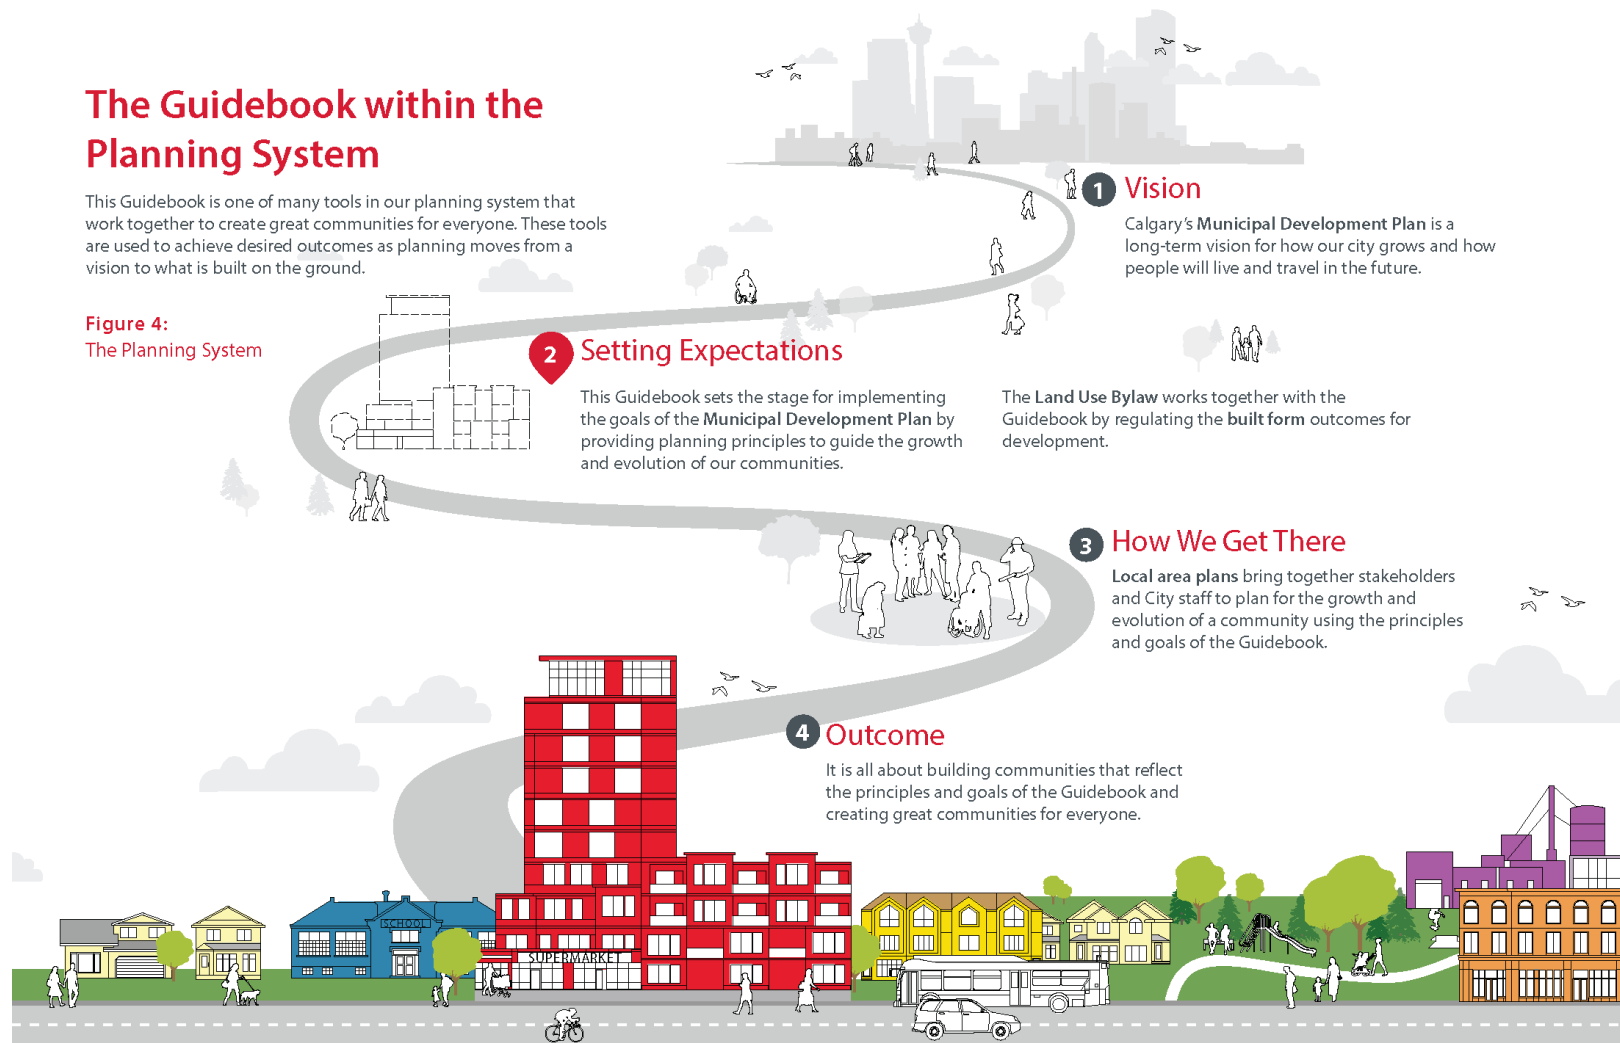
The Guidebook within the Planning System

This Guidebook is one of many tools in our planning system that work together to create great communities for everyone. These tools are used to achieve desired outcomes as planning moves from a vision to what is built on the ground.

Figure 4:
The Planning System

1 Vision

Calgary's Municipal Development Plan is a long-term vision for how our city grows and how people will live and travel in the future.

2 Setting Expectations

This Guidebook sets the stage for implementing the goals of the Municipal Development Plan by providing planning principles to guide the growth and evolution of our communities.

The Land Use Bylaw works together with the Guidebook by regulating the built form outcomes for development.

3 How We Get There

Local area plans bring together stakeholders and City staff to plan for the growth and evolution of a community using the principles and goals of the Guidebook.

4 Outcome

It is all about building communities that reflect the principles and goals of the Guidebook and creating great communities for everyone.

SCHOOL

SUPERMARKET